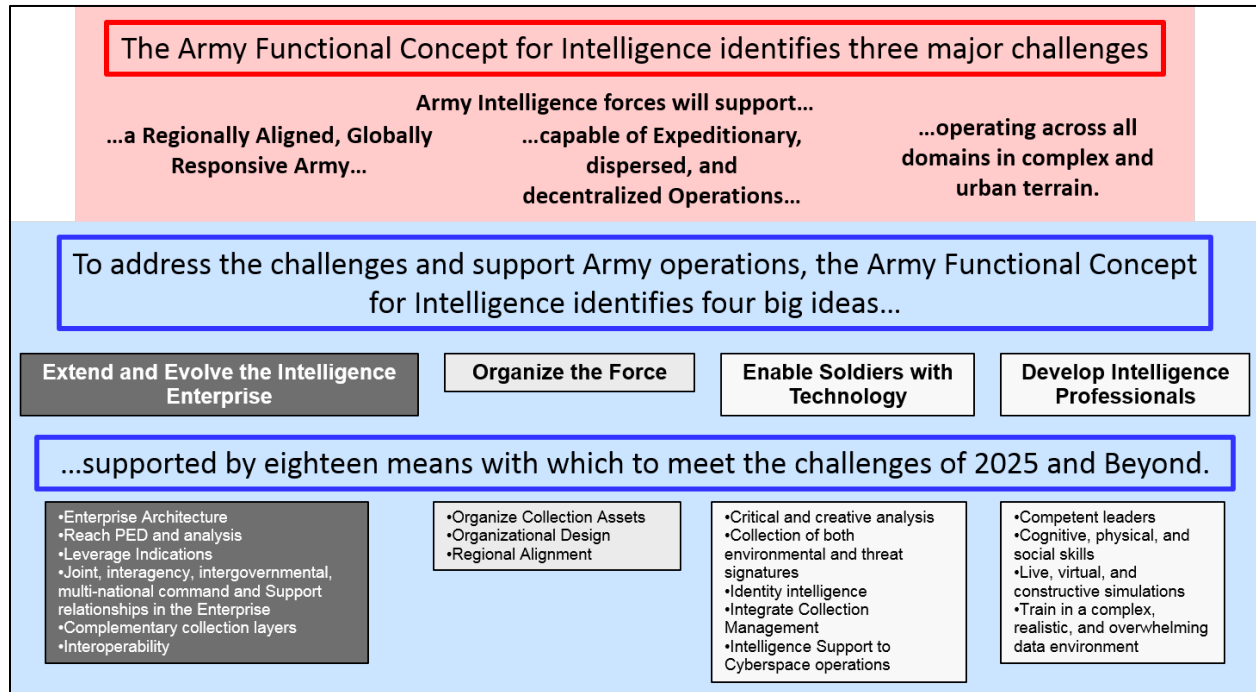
The Army Functional Concept for Intelligence identifies three major challenges

Army Intelligence forces will support…

…a Regionally Aligned, Globally Responsive Army…

…capable of Expeditionary, dispersed, and decentralized Operations…

…operating across all domains in complex and urban terrain.

To address the challenges and support Army operations, the Army Functional Concept for Intelligence identifies four big ideas…

Extend and Evolve the Intelligence Enterprise

Organize the Force

Enable Soldiers with Technology

Develop Intelligence Professionals

…supported by eighteen means with which to meet the challenges of 2025 and Beyond.

•Enterprise Architecture
•Reach PED and analysis
•Leverage Indications
•Joint, interagency, intergovernmental, multi-national command and Support relationships in the Enterprise
•Complementary collection layers
•Interoperability

•Organize Collection Assets
•Organizational Design
•Regional Alignment

•Critical and creative analysis
•Collection of both environmental and threat signatures
•Identity intelligence
•Integrate Collection Management
•Intelligence Support to Cyberspace operations

•Competent leaders
•Cognitive, physical, and social skills
•Live, virtual, and constructive simulations
•Train in a complex, realistic, and overwhelming data environment